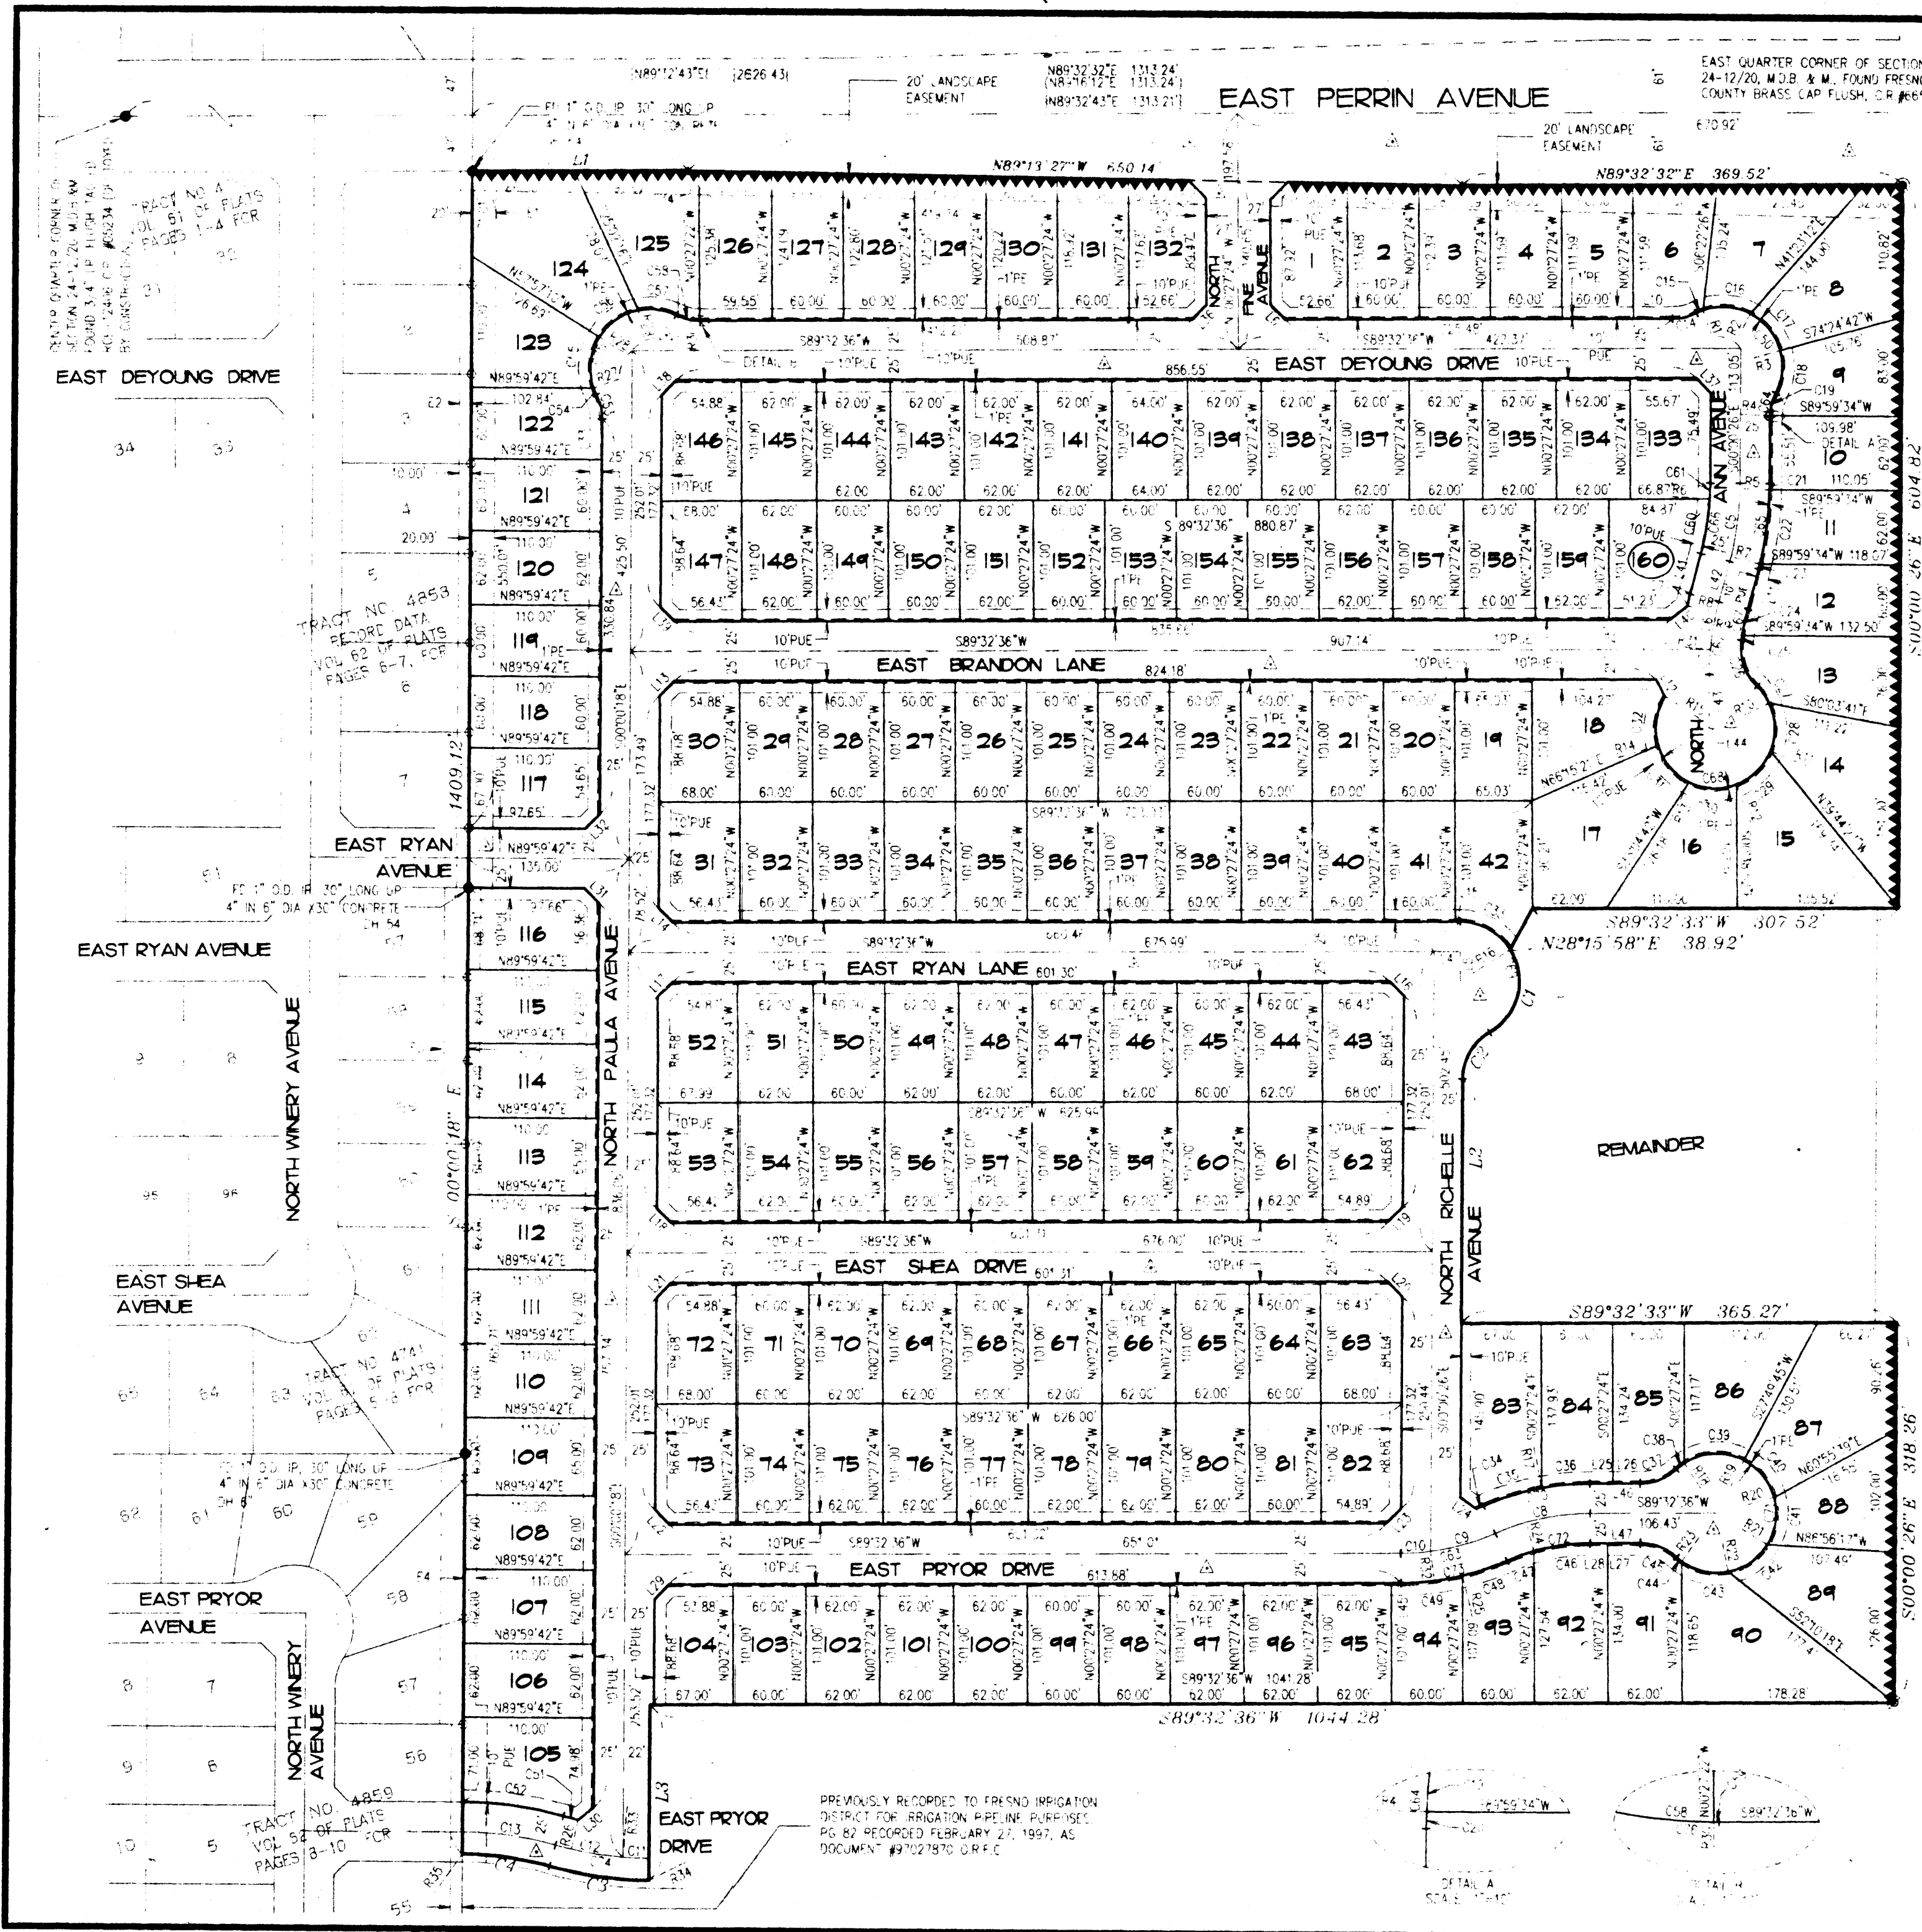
EAST PERRIN AVENUE

EAST QUARTER CORNER OF SECTION 24-12/20, M.D.B. & M., FOUND FRESNO COUNTY BRASS CAP FLUSH, O.R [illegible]

(N89°12'43"E) (2626.43)

20' LANDSCAPE EASEMENT

N89°32'32"E 1313.24'
(N89°16'12"E 1313.24')
(N89°32'43"E 1313.21')

20' LANDSCAPE EASEMENT

N89°13'27"W 650.14'

N89°32'32"E 369.52'

CENTER QUARTER CORNER OF SECTION 24-12/20 M.D.B.&M. FOUND 3/4" IP FLUSH TAG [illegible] BY CONSTRUCTION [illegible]

TRACT NO. 4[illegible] VOL. 61 OF PLATS PAGES 1-4 FCR

EAST DEYOUNG DRIVE

EAST DEYOUNG DRIVE

856.55'

NORTH FINE AVENUE

NORTH ANN AVENUE

TRACT NO. 4858 RECORD DATA VOL 62 OF PLATS PAGES 6-7, FCR

EAST BRANDON LANE

824.18'

S89°32'36"W

907.14'

1409.12'

EAST RYAN AVENUE

EAST RYAN AVENUE

FD 1" O.D. IP, 30" LONG UP 4" IN 6" DIA X30" CONCRETE

EAST RYAN LANE

601.30'

S89°32'33"W 307.52'

N28°15'58"E 38.92'

NORTH PAULA AVENUE

NORTH WINERY AVENUE

NORTH RICHELLE AVENUE

REMAINDER

EAST SHEA AVENUE

EAST SHEA DRIVE

601.31'

S89°32'33"W 365.27'

TRACT NO. 4741 VOL. 61 OF PLATS PAGES 5-8 FCR

FD 1" O.D. IP, 30" LONG UP 4" IN 6" DIA X30" CONCRETE

EAST PRYOR AVENUE

EAST PRYOR DRIVE

613.88'

NORTH WINERY AVENUE

S89°32'36"W 1044.28'

S00°00'26"E 604.82'

S00°00'26"E 318.26'

TRACT NO. 4859 VOL 52 OF PLATS PAGES 8-10 FCR

EAST PRYOR DRIVE

PREVIOUSLY RECORDED TO FRESNO IRRIGATION DISTRICT FOR IRRIGATION PIPELINE PURPOSES. PG 82 RECORDED FEBRUARY 27, 1997, AS DOCUMENT #97027870 O.R.F.C.

DETAIL A SCALE 1"=10'

DETAIL B

1 2 3 4 5 6 7 8 9 10 11 12 13 14 15 16 17 18 19 20 21 22 23 24 25 26 27 28 29 30 31 32 33 34 35 36 37 38 39 40 41 42 43 44 45 46 47 48 49 50 51 52 53 54 55 56 57 58 59 60 61 62 63 64 65 66 67 68 69 70 71 72 73 74 75 76 77 78 79 80 81 82 83 84 85 86 87 88 89 90 91 92 93 94 95 96 97 98 99 100 101 102 103 104 105 106 107 108 109 110 111 112 113 114 115 116 117 118 119 120 121 122 123 124 125 126 127 128 129 130 131 132 133 134 135 136 137 138 139 140 141 142 143 144 145 146 147 148 149 150 151 152 153 154 155 156 157 158 159 160